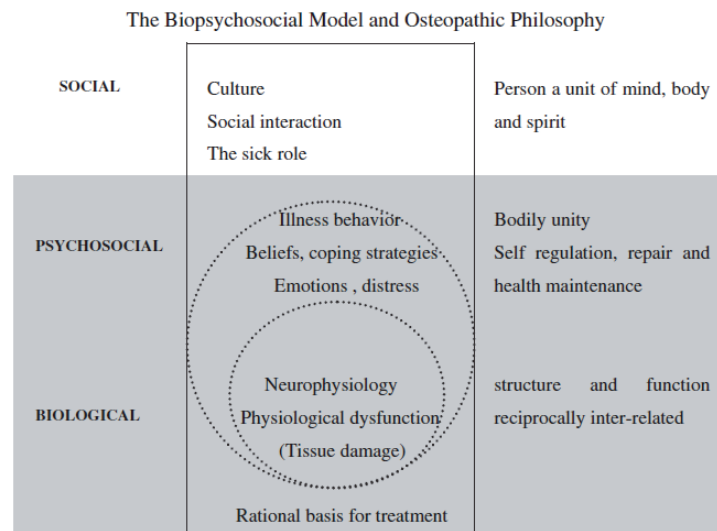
The Biopsychosocial Model and Osteopathic Philosophy

| | | |
|---|---|---|
| SOCIAL | Culture<br>Social interaction<br>The sick role | Person a unit of mind, body and spirit |
| PSYCHOSOCIAL | Illness behavior<br>Beliefs, coping strategies<br>Emotions , distress | Bodily unity<br>Self regulation, repair and health maintenance |
| BIOLOGICAL | Neurophysiology<br>Physiological dysfunction<br>(Tissue damage) | structure and function reciprocally inter-related |
| | Rational basis for treatment | |